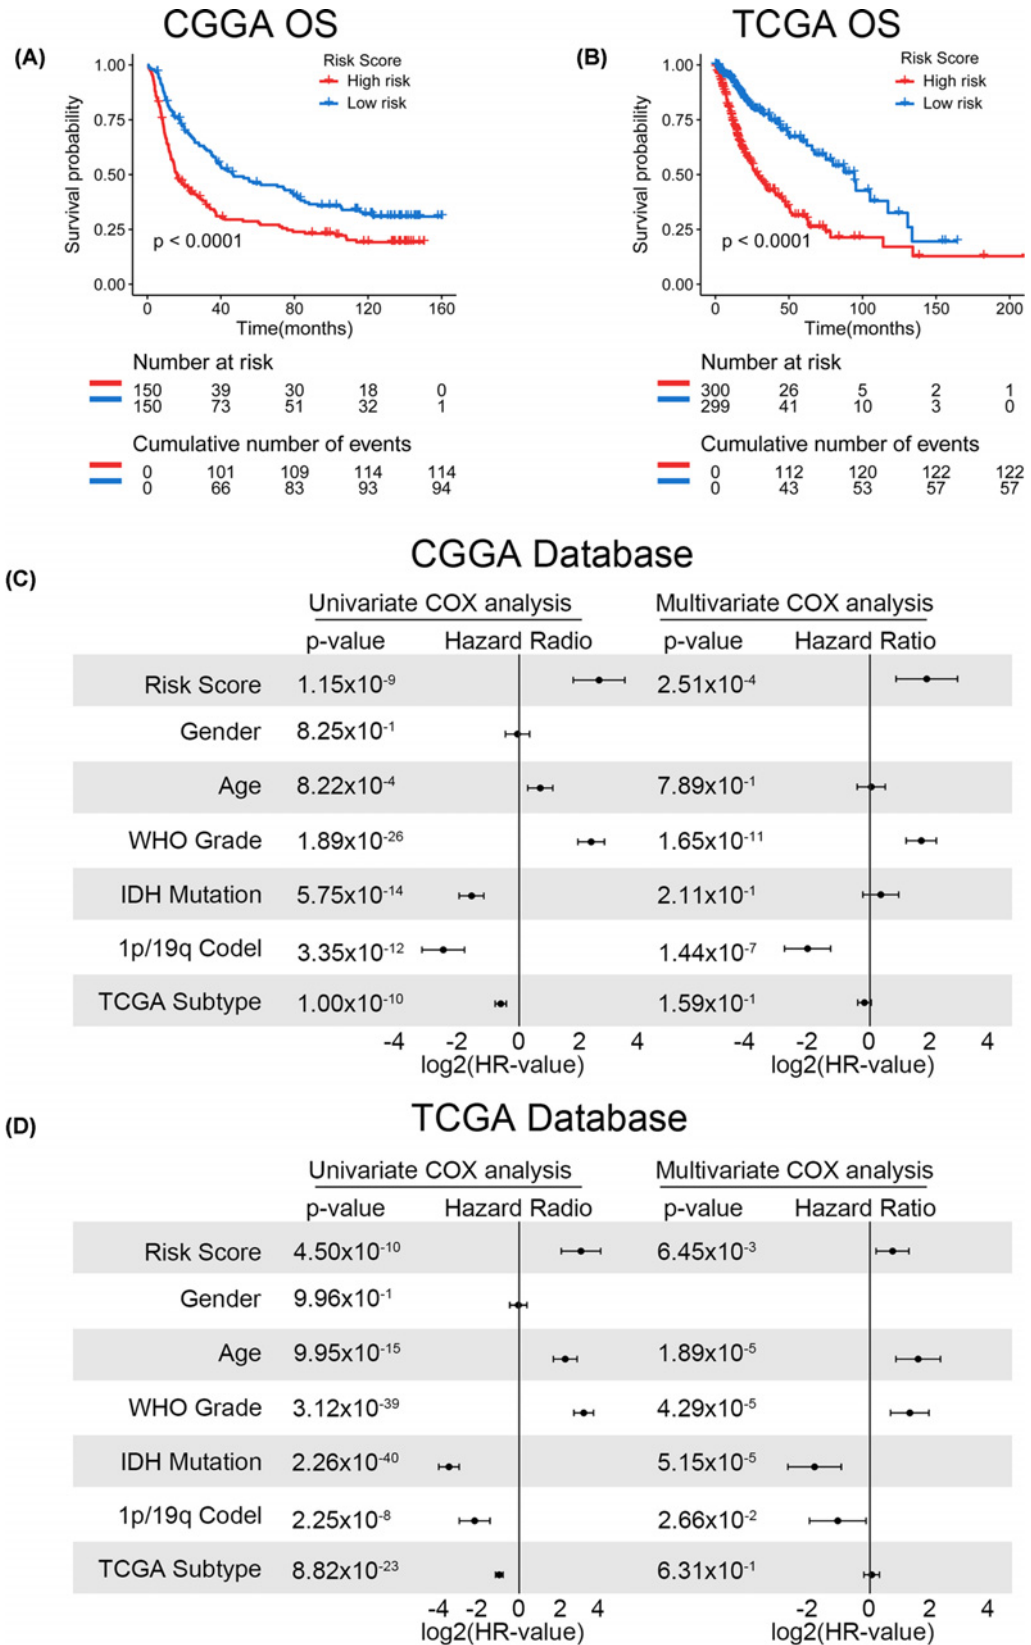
CGGA OS

(A)

Risk Score
High risk
Low risk

1.00
0.75
0.50
0.25
0.00

Survival probability

p < 0.0001

0 40 80 120 160
Time(months)

Number at risk

| 150 | 39 | 30 | 18 | 0 |
|---|---|---|---|---|
| 150 | 73 | 51 | 32 | 1 |

Cumulative number of events

| 0 | 101 | 109 | 114 | 114 |
|---|---|---|---|---|
| 0 | 66 | 83 | 93 | 94 |

TCGA OS

(B)

Risk Score
High risk
Low risk

1.00
0.75
0.50
0.25
0.00

Survival probability

p < 0.0001

0 50 100 150 200
Time(months)

Number at risk

| 300 | 26 | 5 | 2 | 1 |
|---|---|---|---|---|
| 299 | 41 | 10 | 3 | 0 |

Cumulative number of events

| 0 | 112 | 120 | 122 | 122 |
|---|---|---|---|---|
| 0 | 43 | 53 | 57 | 57 |

CGGA Database

(C)

Univariate COX analysis
Multivariate COX analysis

| | p-value | Hazard Radio | p-value | Hazard Ratio |
|---|---|---|---|---|
| Risk Score | $1.15x10^{-9}$ | | $2.51x10^{-4}$ | |
| Gender | $8.25x10^{-1}$ | | | |
| Age | $8.22x10^{-4}$ | | $7.89x10^{-1}$ | |
| WHO Grade | $1.89x10^{-26}$ | | $1.65x10^{-11}$ | |
| IDH Mutation | $5.75x10^{-14}$ | | $2.11x10^{-1}$ | |
| 1p/19q Codel | $3.35x10^{-12}$ | | $1.44x10^{-7}$ | |
| TCGA Subtype | $1.00x10^{-10}$ | | $1.59x10^{-1}$ | |

-4 -2 0 2 4
log2(HR-value)

-4 -2 0 2 4
log2(HR-value)

TCGA Database

(D)

Univariate COX analysis
Multivariate COX analysis

| | p-value | Hazard Radio | p-value | Hazard Ratio |
|---|---|---|---|---|
| Risk Score | $4.50x10^{-10}$ | | $6.45x10^{-3}$ | |
| Gender | $9.96x10^{-1}$ | | | |
| Age | $9.95x10^{-15}$ | | $1.89x10^{-5}$ | |
| WHO Grade | $3.12x10^{-39}$ | | $4.29x10^{-5}$ | |
| IDH Mutation | $2.26x10^{-40}$ | | $5.15x10^{-5}$ | |
| 1p/19q Codel | $2.25x10^{-8}$ | | $2.66x10^{-2}$ | |
| TCGA Subtype | $8.82x10^{-23}$ | | $6.31x10^{-1}$ | |

-4 -2 0 2 4
log2(HR-value)

-2 0 2 4
log2(HR-value)